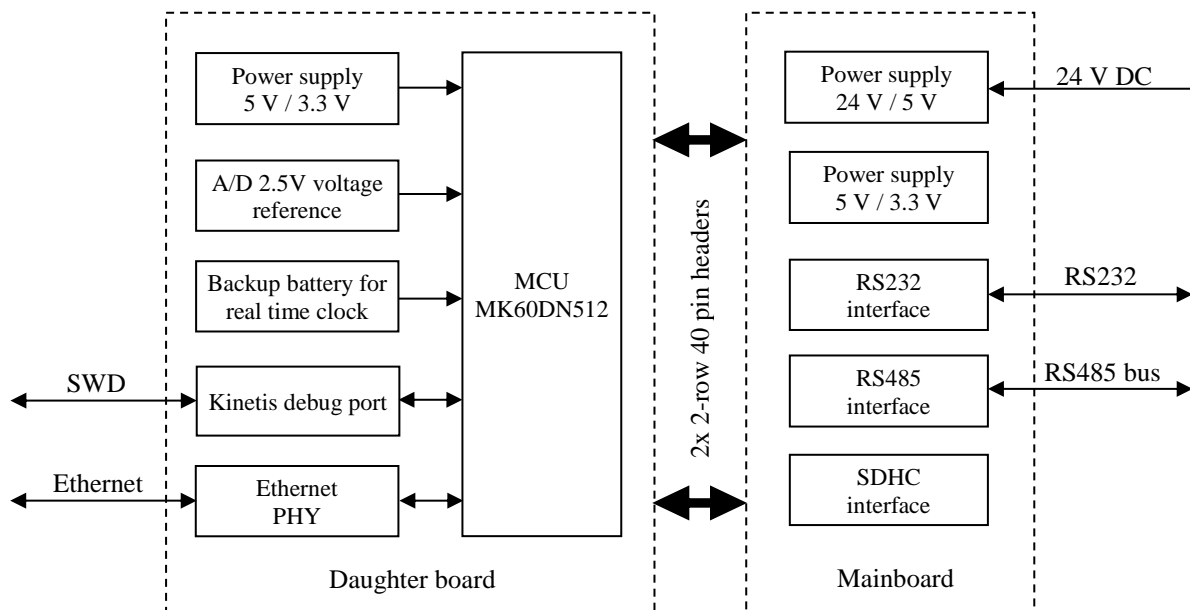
Power supply 5 V / 3.3 V

A/D 2.5V voltage reference

Backup battery for real time clock

SWD

Kinetis debug port

Ethernet

Ethernet PHY

MCU MK60DN512

Daughter board

2x 2-row 40 pin headers

Power supply 24 V / 5 V

24 V DC

Power supply 5 V / 3.3 V

RS232 interface

RS232

RS485 interface

RS485 bus

SDHC interface

Mainboard